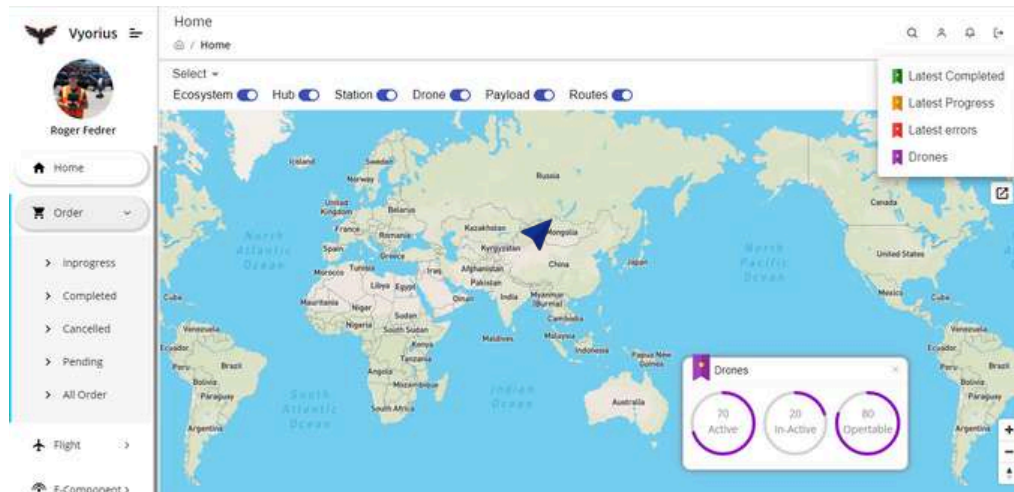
Vyorius

Roger Fedrer

Home

Order

> Inprogress

> Completed

> Cancelled

> Pending

> All Order

Flight >

E-Component >

Home

/ Home

Select

Ecosystem Hub Station Drone Payload Routes

Latest Completed

Latest Progress

Latest errors

Drones

Iceland Sweden Norway Russia United Kingdom Belarus France Romania Kazakhstan Mongolia Spain Greece Kyrgyzstan North Atlantic Ocean Morocco Tunisia Iraq Afghanistan China Japan Libya Egypt Pakistan Mauritania Niger Oman India Myanmar (Burma) Sudan Nigeria South Sudan Cambodia Maldives Malaysia Kenya Indonesia Papua New Guinea Tanzania Angola Mozambique South Atlantic Ocean Indian Ocean South Africa Australia Venezuela Ecuador Peru Brazil Bolivia Paraguay Argentina Cuba Canada United States North Pacific Ocean Mexico

Drones

70 Active

20 In-Active

80 Opertable